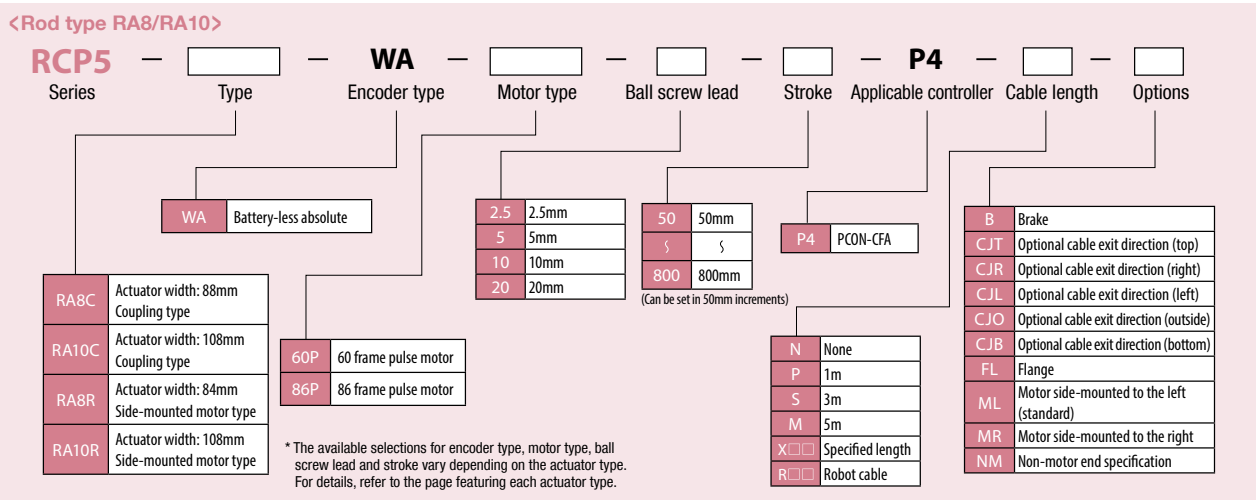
〈Rod type RA8/RA10〉

RCP5 – [ ] – WA – [ ] – [ ] – [ ] – P4 – [ ] – [ ]

Series | Type | Encoder type | Motor type | Ball screw lead | Stroke | Applicable controller | Cable length | Options

| | |
|---|---|
| WA | Battery-less absolute |

| | |
|---|---|
| RA8C | Actuator width: 88mm Coupling type |
| RA10C | Actuator width: 108mm Coupling type |
| RA8R | Actuator width: 84mm Side-mounted motor type |
| RA10R | Actuator width: 108mm Side-mounted motor type |

| | |
|---|---|
| 60P | 60 frame pulse motor |
| 86P | 86 frame pulse motor |

| | |
|---|---|
| 2.5 | 2.5mm |
| 5 | 5mm |
| 10 | 10mm |
| 20 | 20mm |

| | |
|---|---|
| 50 | 50mm |
| ~ | ~ |
| 800 | 800mm |

(Can be set in 50mm increments)

| | |
|---|---|
| P4 | PCON-CFA |

| | |
|---|---|
| N | None |
| P | 1m |
| S | 3m |
| M | 5m |
| X□□ | Specified length |
| R□□ | Robot cable |

| | |
|---|---|
| B | Brake |
| CJT | Optional cable exit direction (top) |
| CJR | Optional cable exit direction (right) |
| CJL | Optional cable exit direction (left) |
| CJO | Optional cable exit direction (outside) |
| CJB | Optional cable exit direction (bottom) |
| FL | Flange |
| ML | Motor side-mounted to the left (standard) |
| MR | Motor side-mounted to the right |
| NM | Non-motor end specification |

* The available selections for encoder type, motor type, ball screw lead and stroke vary depending on the actuator type. For details, refer to the page featuring each actuator type.